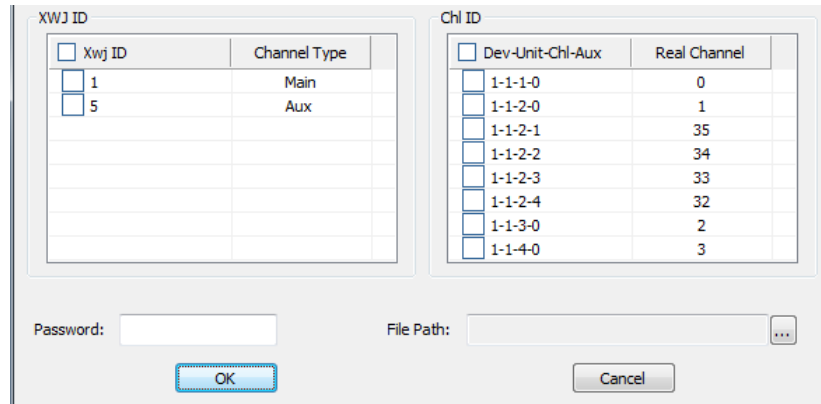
XWJ ID

| Xwj ID | Channel Type |
|---|---|
| 1 | Main |
| 5 | Aux |

Chl ID

| Dev-Unit-Chl-Aux | Real Channel |
|---|---|
| 1-1-1-0 | 0 |
| 1-1-2-0 | 1 |
| 1-1-2-1 | 35 |
| 1-1-2-2 | 34 |
| 1-1-2-3 | 33 |
| 1-1-2-4 | 32 |
| 1-1-3-0 | 2 |
| 1-1-4-0 | 3 |

Password:

File Path: ...

OK

Cancel